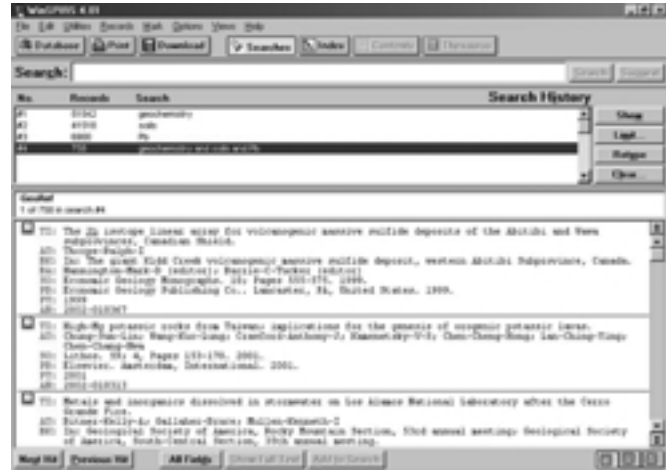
WinSPIRS 4.01

File Edit Utilities Records Mark Options View Help

Database Print Download Searches Index Controls Thesaurus

Search:

Search Suggest

| No. | Records | Search |
|---|---|---|
| #1 | 51042 | geochemistry |
| #2 | 41510 | soils |
| #3 | 6660 | Pb |
| #4 | 750 | geochemistry and soils and Pb |

Search History

Show Limit Refine Clear

GeoRef
1 of 750 in search #4

TI: The Zn isotope linear array for volcanogenic massive sulfide deposits of the Abitibi and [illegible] Subprovince, Canadian Shield.
AU: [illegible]
SO: In: The giant Kidd Creek volcanogenic massive sulfide deposit, western Abitibi Subprovince, Canada. Hannington-Mark-D (editor); Barrie-C-Tucker (editor)
SO: Economic Geology Monographs. 10; Pages 555-575. 1999.
PB: Economic Geology Publishing Co.. Lancaster, PA, United States. 1999.
PY: 1999
AN: 2002-010367

TI: High-Mg potassic rocks from Taiwan; implications for the genesis of orogenic potassic lavas.
AU: Chung-Sun-Lin; Wang-Kuo-Lung; Crawford-Anthony-J; Kamenetsky-V-S; Chen-Cheng-Hong; Lan-Ching-Ying; Chen-Chang-Hwa
SO: Lithos. 59; 4, Pages 153-170. 2001.
PB: Elsevier. Amsterdam, International. 2001.
PY: 2001
AN: 2002-010313

TI: Metals and inorganics discovered in stormwater on Los Alamos National Laboratory after the Cerro Grande Fire.
AU: Reneau-Kelly-L; Gallaher-Bruce; Mullen-Kenneth-I
SO: In: Geological Society of America, Rocky Mountain Section, 53rd annual meeting; Geological Society of America, South-Central Section, 35th annual meeting.

Next Hit Previous Hit All Fields Show Full Text Add to Search